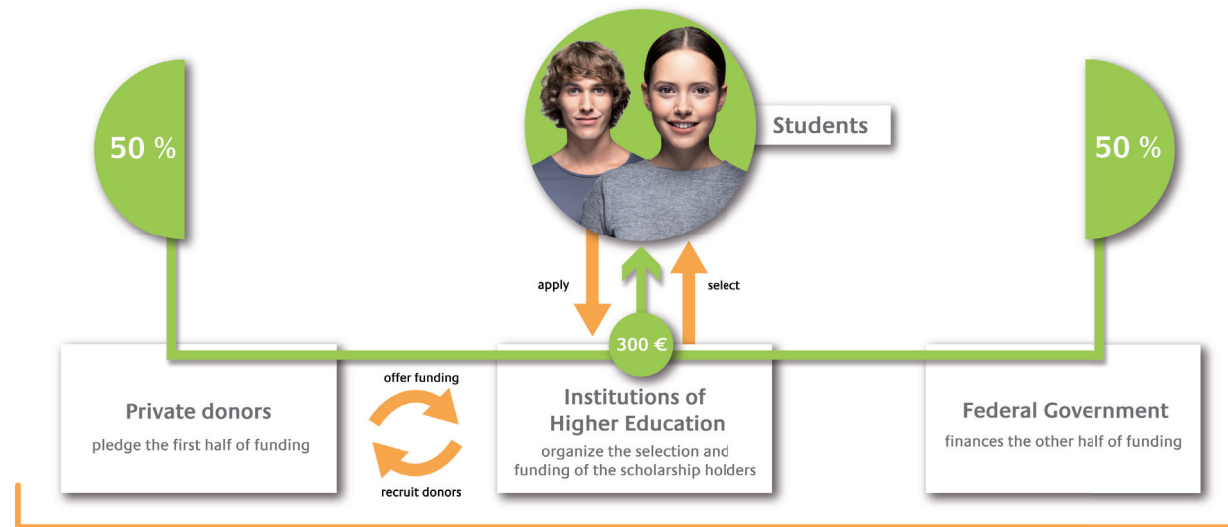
50 %

Students

50 %

apply

select

300 €

offer funding

Private donors
pledge the first half of funding

recruit donors

Institutions of Higher Education
organize the selection and funding of the scholarship holders

Federal Government
finances the other half of funding